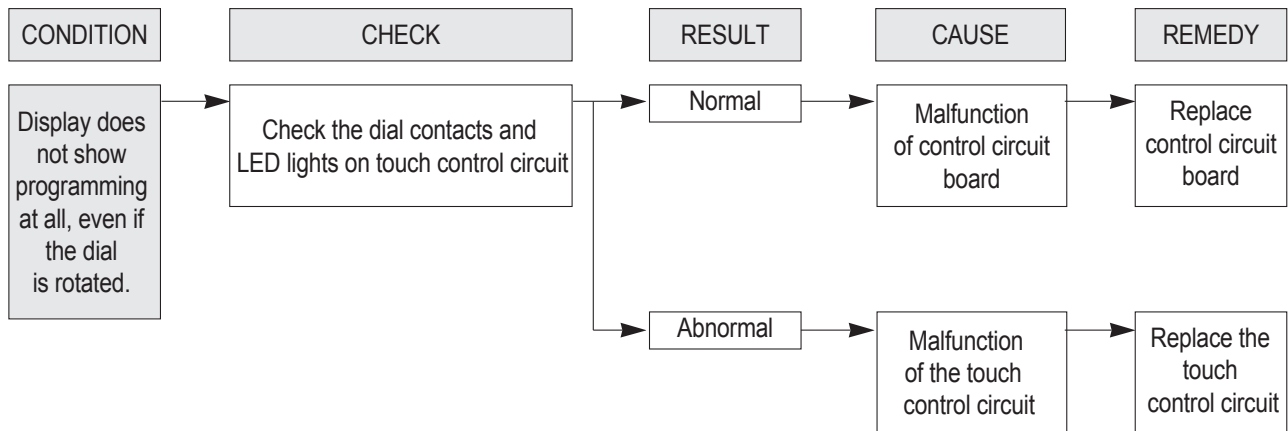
CONDITION

CHECK

RESULT

CAUSE

REMEDY

Display does not show programming at all, even if the dial is rotated.

Check the dial contacts and LED lights on touch control circuit

Normal

Malfunction of control circuit board

Replace control circuit board

Abnormal

Malfunction of the touch control circuit

Replace the touch control circuit